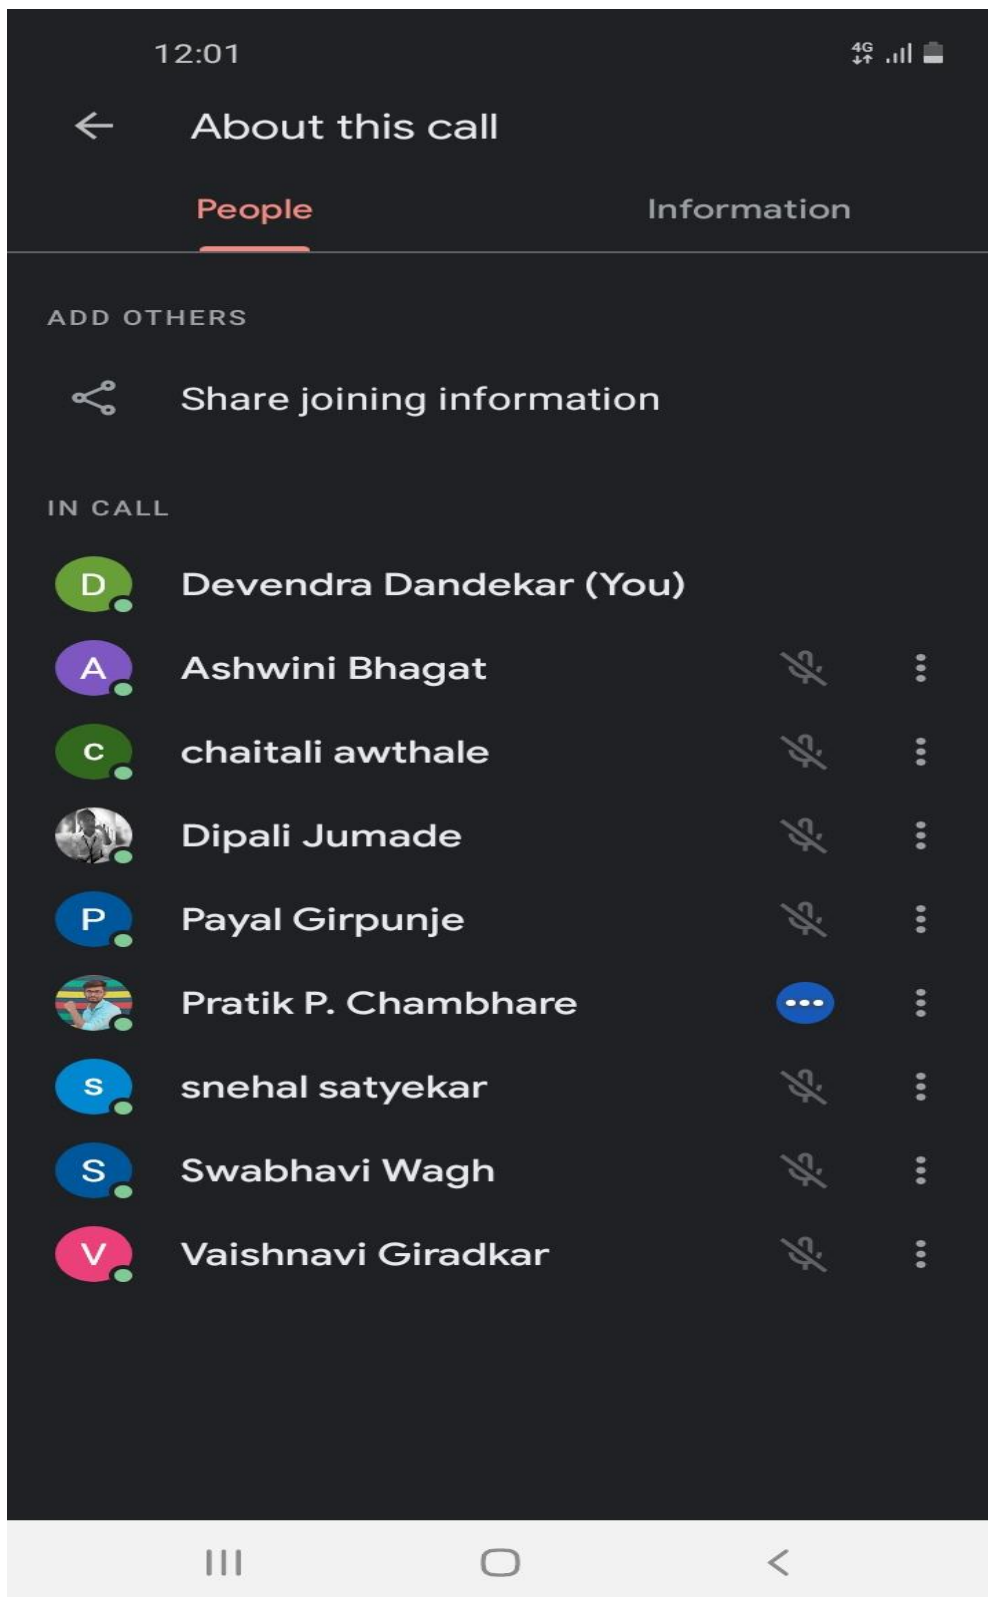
12:01

4G

About this call

People

Information

ADD OTHERS

Share joining information

IN CALL

D Devendra Dandekar (You)

A Ashwini Bhagat

c chaitali awthale

Dipali Jumade

P Payal Girpunje

Pratik P. Chambhare

s snehal satyekar

S Swabhavi Wagh

V Vaishnavi Giradkar